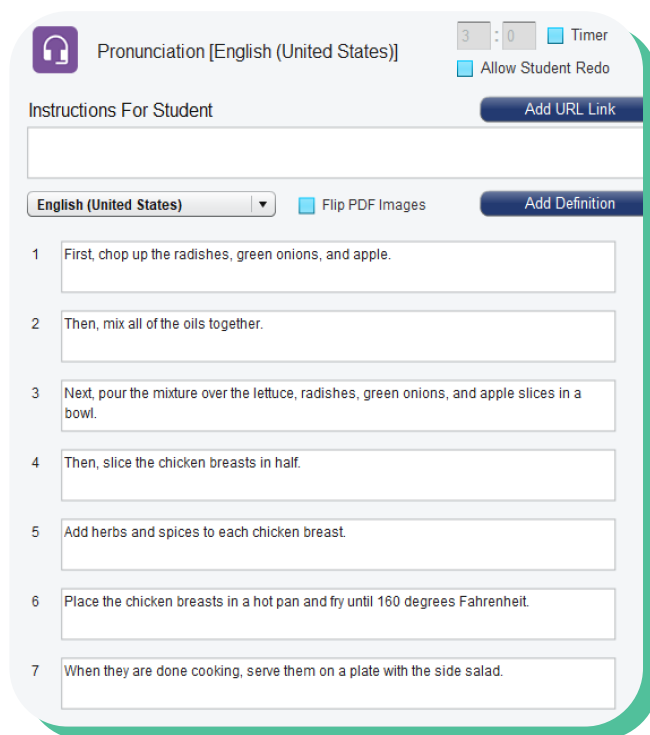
Pronunciation [English (United States)]

3 : 0 Timer

Allow Student Redo

Instructions For Student

Add URL Link

English (United States)

Flip PDF Images

Add Definition

1 First, chop up the radishes, green onions, and apple.

2 Then, mix all of the oils together.

3 Next, pour the mixture over the lettuce, radishes, green onions, and apple slices in a bowl.

4 Then, slice the chicken breasts in half.

5 Add herbs and spices to each chicken breast.

6 Place the chicken breasts in a hot pan and fry until 160 degrees Fahrenheit.

7 When they are done cooking, serve them on a plate with the side salad.